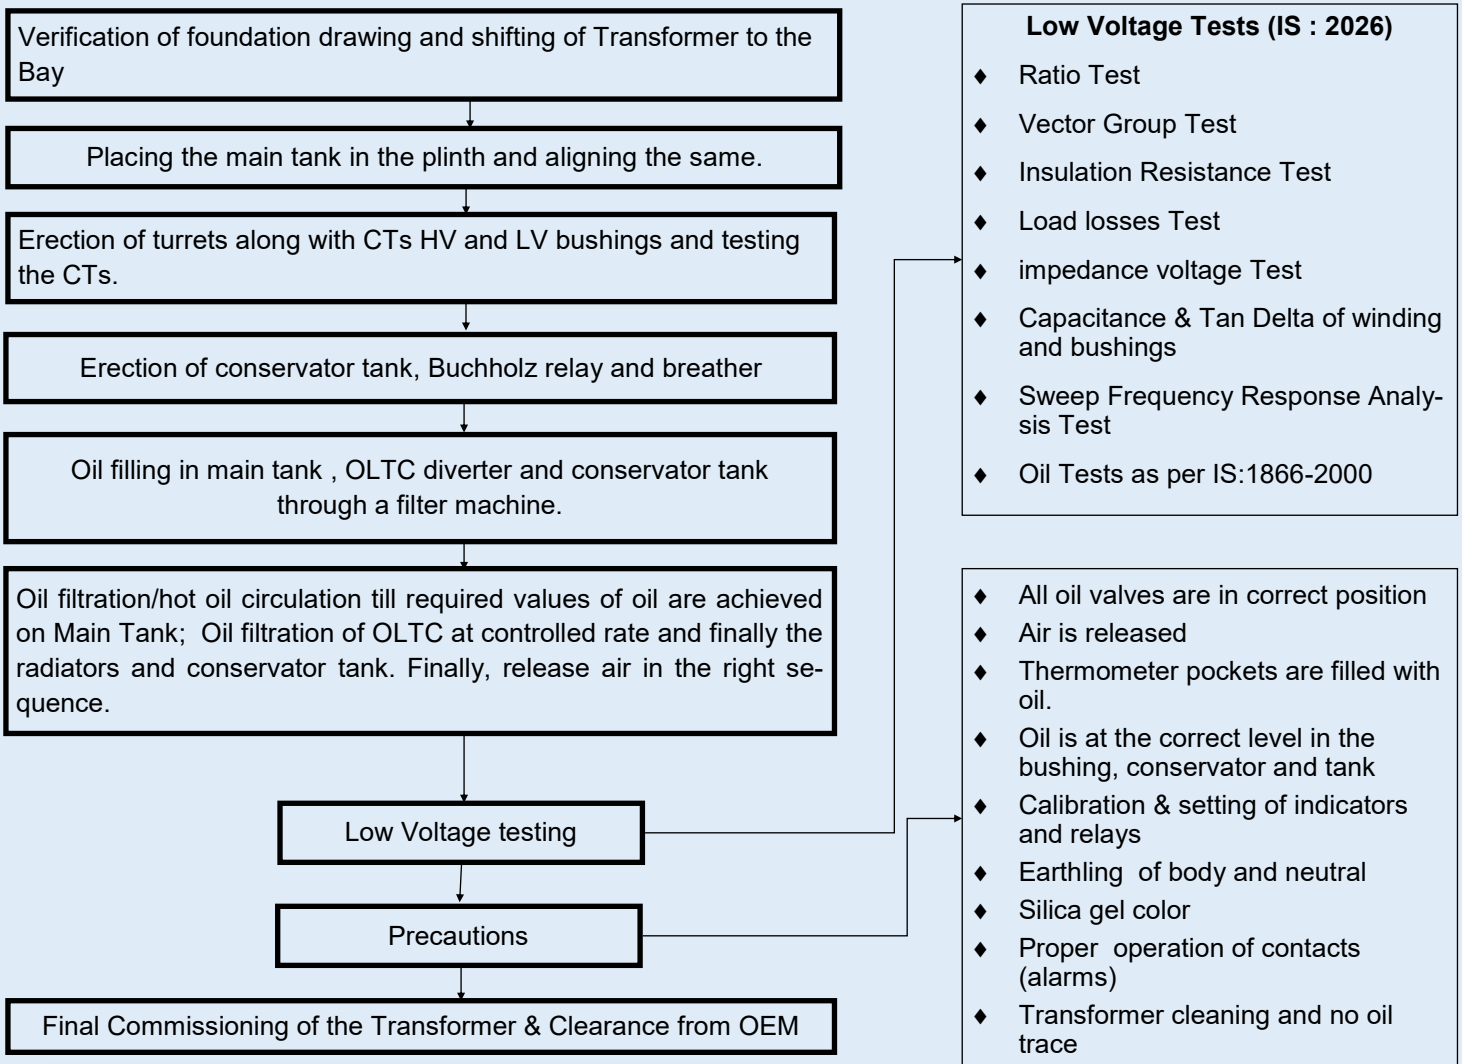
Verification of foundation drawing and shifting of Transformer to the Bay

Placing the main tank in the plinth and aligning the same.

Erection of turrets along with CTs HV and LV bushings and testing the CTs.

Erection of conservator tank, Buchholz relay and breather

Oil filling in main tank , OLTC diverter and conservator tank through a filter machine.

Oil filtration/hot oil circulation till required values of oil are achieved on Main Tank; Oil filtration of OLTC at controlled rate and finally the radiators and conservator tank. Finally, release air in the right sequence.

Low Voltage testing

Precautions

Final Commissioning of the Transformer & Clearance from OEM

Low Voltage Tests (IS : 2026)

♦ Ratio Test
♦ Vector Group Test
♦ Insulation Resistance Test
♦ Load losses Test
♦ impedance voltage Test
♦ Capacitance & Tan Delta of winding and bushings
♦ Sweep Frequency Response Analysis Test
♦ Oil Tests as per IS:1866-2000

♦ All oil valves are in correct position
♦ Air is released
♦ Thermometer pockets are filled with oil.
♦ Oil is at the correct level in the bushing, conservator and tank
♦ Calibration & setting of indicators and relays
♦ Earthling of body and neutral
♦ Silica gel color
♦ Proper operation of contacts (alarms)
♦ Transformer cleaning and no oil trace